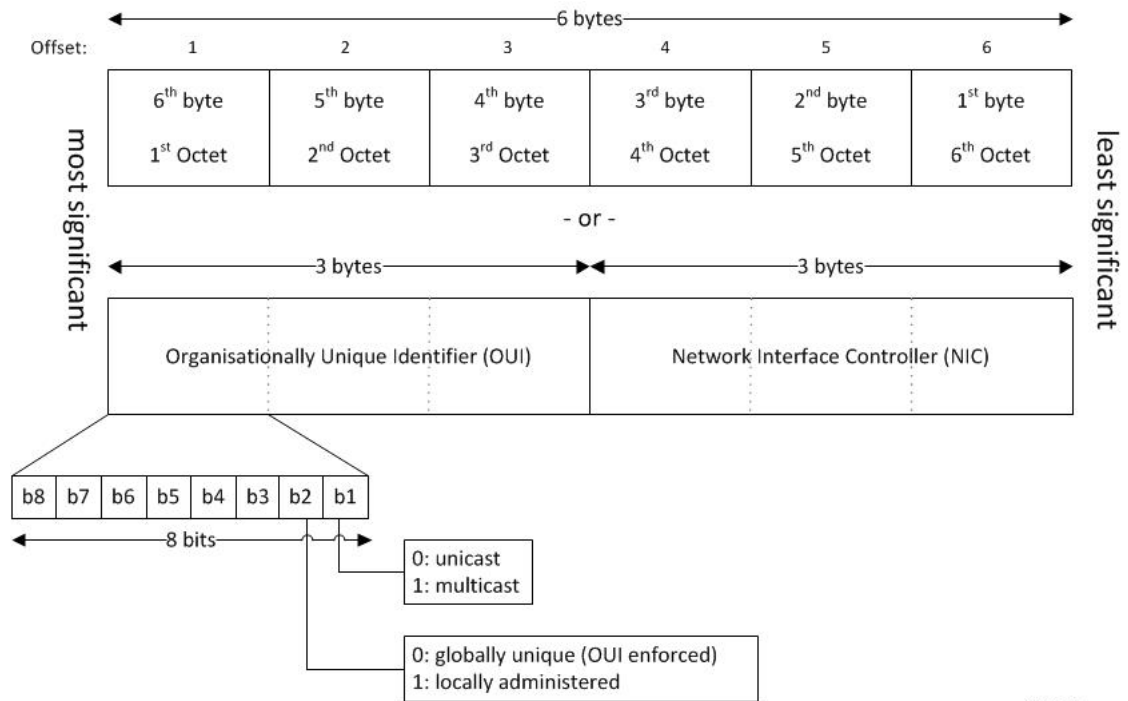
6 bytes

Offset: 1 2 3 4 5 6

| 6$^{th}$ byte 1$^{st}$ Octet | 5$^{th}$ byte 2$^{nd}$ Octet | 4$^{th}$ byte 3$^{rd}$ Octet | 3$^{rd}$ byte 4$^{th}$ Octet | 2$^{nd}$ byte 5$^{th}$ Octet | 1$^{st}$ byte 6$^{th}$ Octet |
|---|---|---|---|---|---|

most significant

least significant

- or -

3 bytes

3 bytes

Organisationally Unique Identifier (OUI)

Network Interface Controller (NIC)

| b8 | b7 | b6 | b5 | b4 | b3 | b2 | b1 |
|---|---|---|---|---|---|---|---|

8 bits

0: unicast
1: multicast

0: globally unique (OUI enforced)
1: locally administered